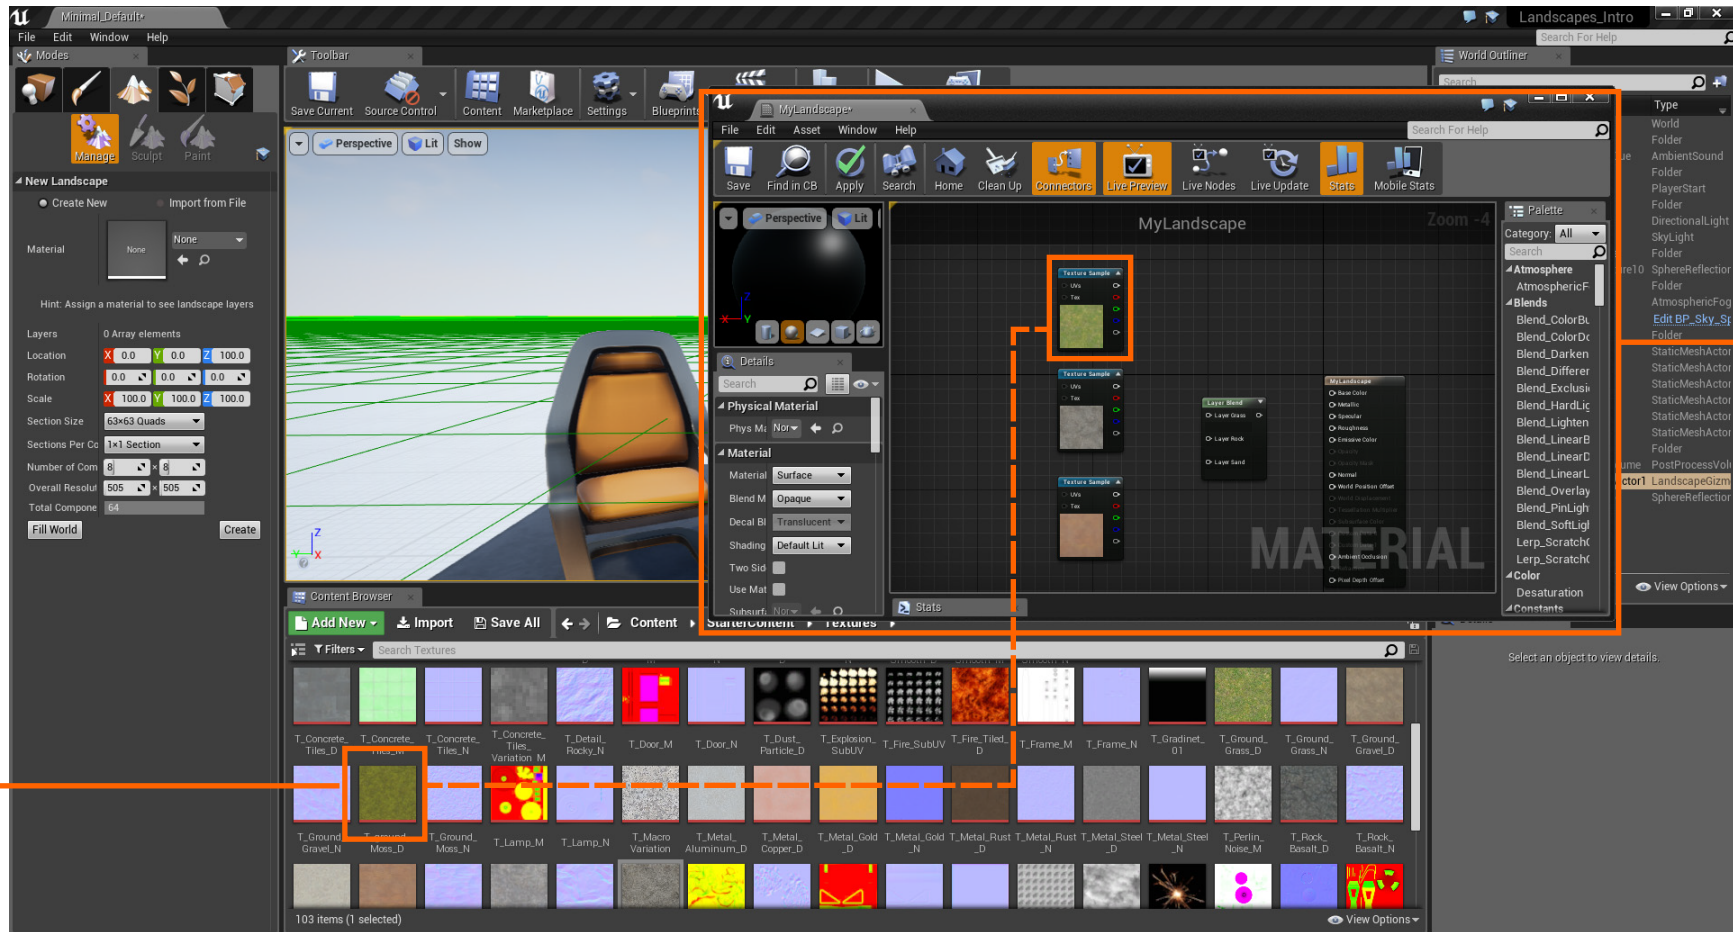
Minimal_Default
Landscapes_Intro
File Edit Window Help
Search For Help
Modes
Toolbar
World Outliner
Manage Sculpt Paint
Save Current Source Control Content Marketplace Settings Blueprints
New Landscape
Create New Import from File
Material
None
None
Hint: Assign a material to see landscape layers
Layers 0 Array elements
Location X 0.0 Y 0.0 Z 100.0
Rotation 0.0 0.0 0.0
Scale X 100.0 Y 100.0 Z 100.0
Section Size 63x63 Quads
Sections Per Co 1x1 Section
Number of Com 8 8
Overall Resolut 505 505
Total Compone 64
Fill World Create
Perspective Lit Show
MyLandscape*
File Edit Asset Window Help
Search For Help
Save Find in CB Apply Search Home Clean Up Connectors Live Preview Live Nodes Live Update Stats Mobile Stats
Perspective Lit
MyLandscape
Zoom -4
Palette
Category: All
Search
Atmosphere
AtmosphericF
Blends
Blend_ColorBu
Blend_ColorDo
Blend_Darken
Blend_Differer
Blend_Exclusi
Blend_HardLig
Blend_Lighten
Blend_LinearB
Blend_LinearD
Blend_LinearL
Blend_Overlay
Blend_PinLigh
Blend_SoftLig
Lerp_Scratch
Lerp_Scratch
Color
Desaturation
Constants
Details
Search
Physical Material
Phys Ma None
Material
Material Surface
Blend M Opaque
Decal Bl Translucent
Shading Default Lit
Two Sid
Use Mat
Subsurf None
Texture Sample
Texture Sample
Texture Sample
Layer Blend
Layer Grass
Layer Rock
Layer Sand
MyLandscape
MATERIAL
Stats
Type
World
Folder
AmbientSound
Folder
PlayerStart
Folder
DirectionalLight
SkyLight
Folder
SphereReflection
Folder
AtmosphericFog
Edit BP_Sky_Sp
Folder
StaticMeshActor
StaticMeshActor
StaticMeshActor
StaticMeshActor
StaticMeshActor
StaticMeshActor
Folder
PostProcessVol
LandscapeGizm
SphereReflection
View Options
Select an object to view details.
Content Browser
Add New Import Save All Content StarterContent Textures
Filters Search Textures
T_Concrete_Tiles_D T_Concrete_Tiles_M T_Concrete_Tiles_N T_Concrete_Tiles_Variation_M T_Detail_Rocky_N T_Door_M T_Door_N T_Dust_Particle_D T_Explosion_SubUV T_Fire_SubUV T_Fire_Tiled_D T_Frame_M T_Frame_N T_Gradinet_01 T_Ground_Grass_D T_Ground_Grass_N T_Ground_Gravel_D
T_Ground_Gravel_N T_Ground_Moss_D T_Ground_Moss_N T_Lamp_M T_Lamp_N T_Macro_Variation T_Metal_Aluminum_D T_Metal_Copper_D T_Metal_Gold_D T_Metal_Gold_N T_Metal_Rust_D T_Metal_Rust_N T_Metal_Steel_D T_Metal_Steel_N T_Perlin_Noise_M T_Rock_Basalt_D T_Rock_Basalt_N
103 items (1 selected)
View Options